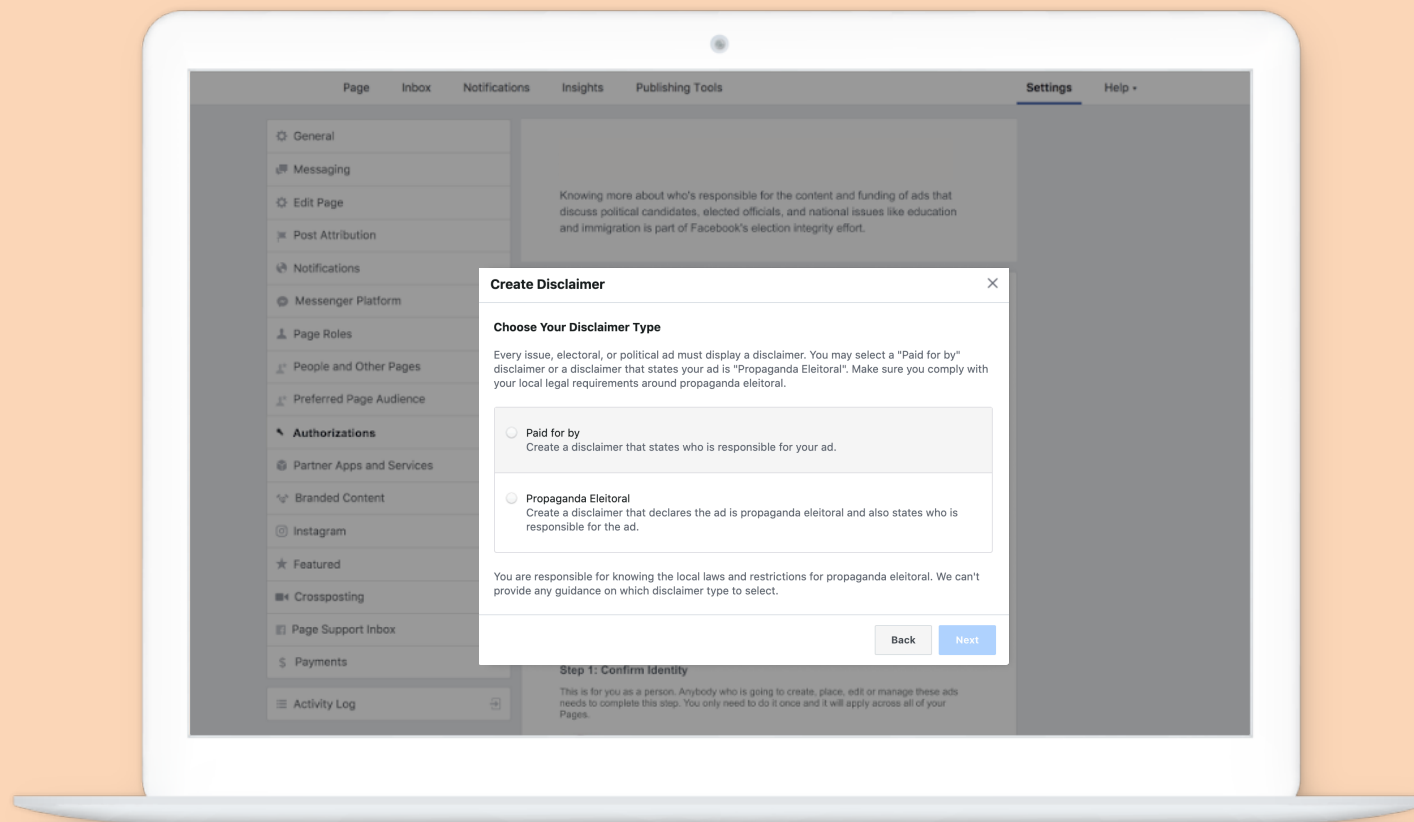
Page Inbox Notifications Insights Publishing Tools Settings Help ▾

General
Messaging
Edit Page
Post Attribution
Notifications
Messenger Platform
Page Roles
People and Other Pages
Preferred Page Audience
Authorizations
Partner Apps and Services
Branded Content
Instagram
Featured
Crossposting
Page Support Inbox
Payments

Activity Log

Knowing more about who's responsible for the content and funding of ads that discuss political candidates, elected officials, and national issues like education and immigration is part of Facebook's election integrity effort.

Create Disclaimer

Choose Your Disclaimer Type

Every issue, electoral, or political ad must display a disclaimer. You may select a "Paid for by" disclaimer or a disclaimer that states your ad is "Propaganda Eleitoral". Make sure you comply with your local legal requirements around propaganda eleitoral.

Paid for by
Create a disclaimer that states who is responsible for your ad.

Propaganda Eleitoral
Create a disclaimer that declares the ad is propaganda eleitoral and also states who is responsible for the ad.

You are responsible for knowing the local laws and restrictions for propaganda eleitoral. We can't provide any guidance on which disclaimer type to select.

Back Next

Step 1: Confirm Identity

This is for you as a person. Anybody who is going to create, place, edit or manage these ads needs to complete this step. You only need to do it once and it will apply across all of your Pages.